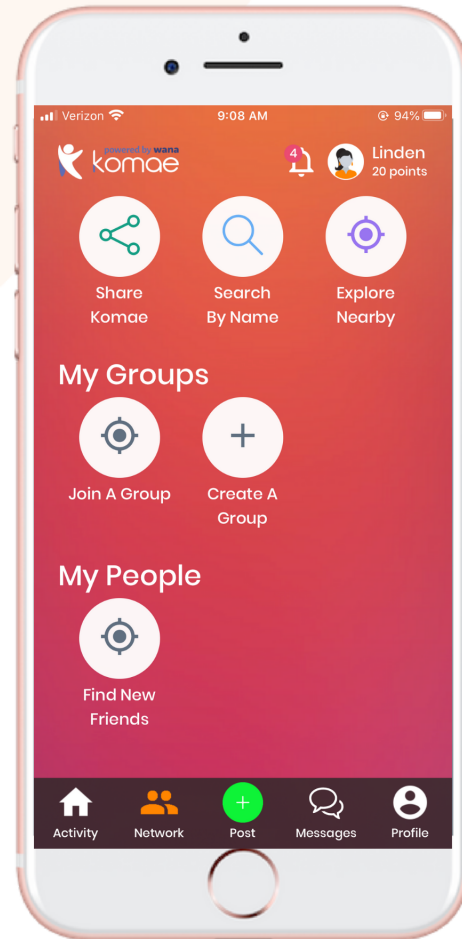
Verizon 9:08 AM 94%

powered by wana
komae

4

Linden
20 points

Share Komae

Search By Name

Explore Nearby

My Groups

Join A Group

Create A Group

My People

Find New Friends

Activity

Network

Post

Messages

Profile